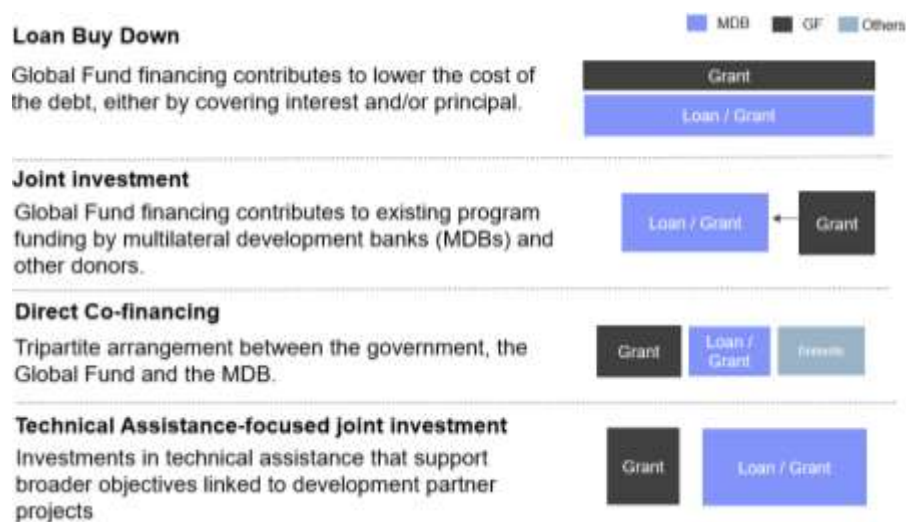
MDB GF Others

Loan Buy Down

Global Fund financing contributes to lower the cost of the debt, either by covering interest and/or principal.

Grant

Loan / Grant

Joint investment

Global Fund financing contributes to existing program funding by multilateral development banks (MDBs) and other donors.

Loan / Grant

Grant

Direct Co-financing

Tripartite arrangement between the government, the Global Fund and the MDB.

Grant

Loan / Grant

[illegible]

Technical Assistance-focused joint investment

Investments in technical assistance that support broader objectives linked to development partner projects

Grant

Loan / Grant